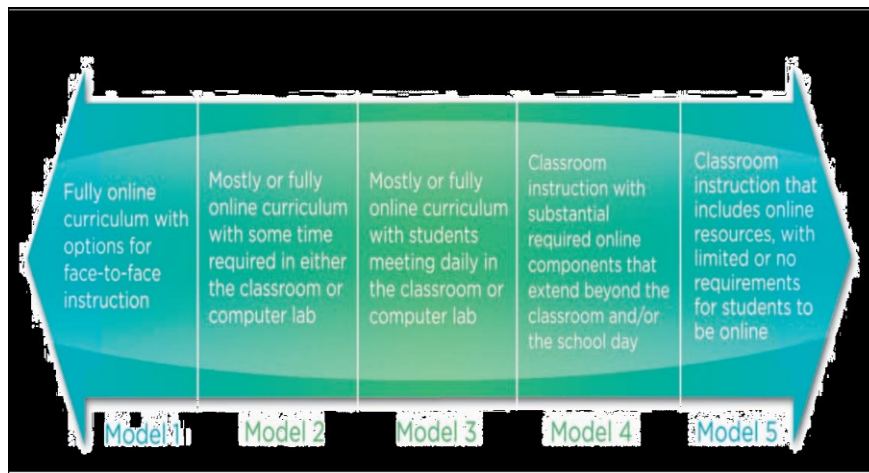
Fully online curriculum with options for face-to-face instruction

Mostly or fully online curriculum with some time required in either the classroom or computer lab

Mostly or fully online curriculum with students meeting daily in the classroom or computer lab

Classroom instruction with substantial required online components that extend beyond the classroom and/or the school day

Classroom instruction that includes online resources, with limited or no requirements for students to be online

Model 1

Model 2

Model 3

Model 4

Model 5